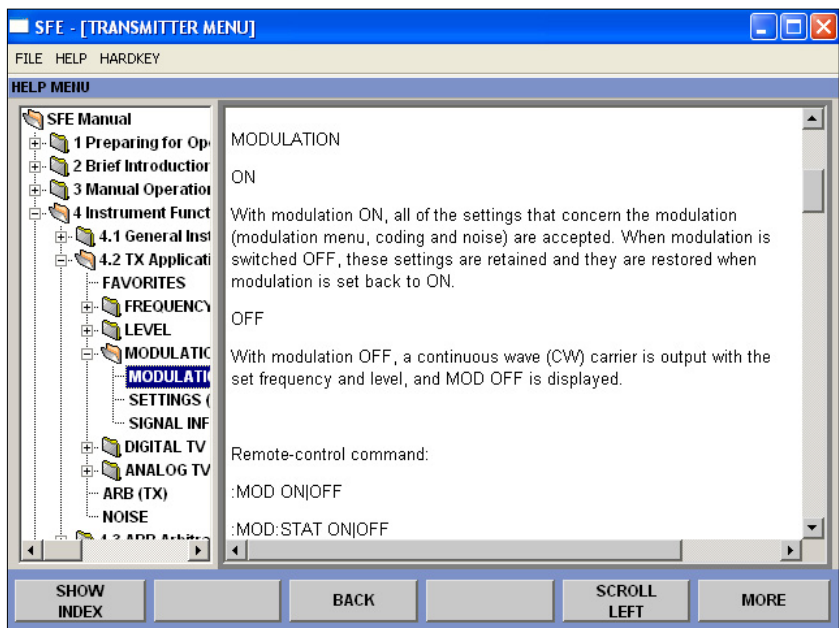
SFE - [TRANSMITTER MENU]

FILE HELP HARDKEY

HELP MENU

SFE Manual
1 Preparing for Op
2 Brief Introductio
3 Manual Operatio
4 Instrument Funct
4.1 General Inst
4.2 TX Applicati
FAVORITES
FREQUENCY
LEVEL
MODULATIO
MODULATIO
SETTINGS (
SIGNAL INF
DIGITAL TV
ANALOG TV
ARB (TX)
NOISE
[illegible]

MODULATION

ON

With modulation ON, all of the settings that concern the modulation (modulation menu, coding and noise) are accepted. When modulation is switched OFF, these settings are retained and they are restored when modulation is set back to ON.

OFF

With modulation OFF, a continuous wave (CW) carrier is output with the set frequency and level, and MOD OFF is displayed.

Remote-control command:

:MOD ON|OFF

:MOD:STAT ON|OFF

SHOW INDEX | BACK | SCROLL LEFT | MORE